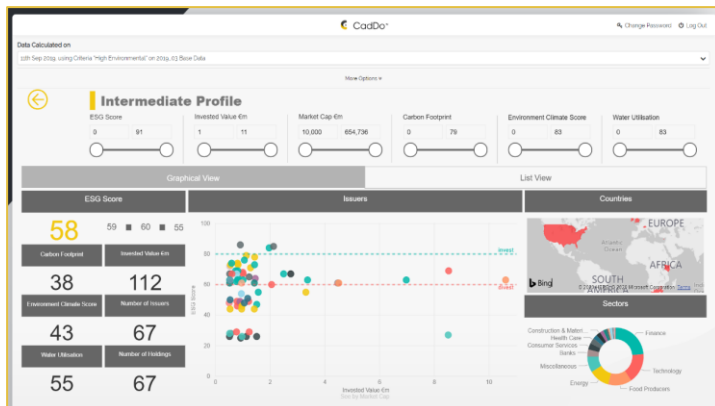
CadDo

Change Password   Log Out

Data Calculated on

12th Sep 2019, using Criteria "High Environmental" on 2019_Q3 Base Data

More Options

Intermediate Profile

| ESG Score | Invested Value €m | Market Cap €m | Carbon Footprint | Environment Climate Score | Water Utilisation |
|---|---|---|---|---|---|
| 0 91 | 1 11 | 10,000 654,736 | 0 79 | 0 83 | 0 83 |

Graphical View

List View

ESG Score

Issuers

Countries

58

59 ■ 60 ■ 55

Carbon Footprint

Invested Value €m

38

112

Environment Climate Score

Number of Issuers

43

67

Water Utilisation

Number of Holdings

55

67

100
80
60
40
20
0

ESG Score

0 2 4 6 8 10

Invested Value €m
Size by Market Cap

Invest

divest

EUROPE

AFRICA

SOUTH AMERICA

Atlantic Ocean

Bing

© 2019 HERE © 2019 Microsoft Corporation Terms

Sectors

Construction & Materi...
Health Care
Consumer Services
Banks
Miscellaneous
Energy
Finance
Technology
Food Producers